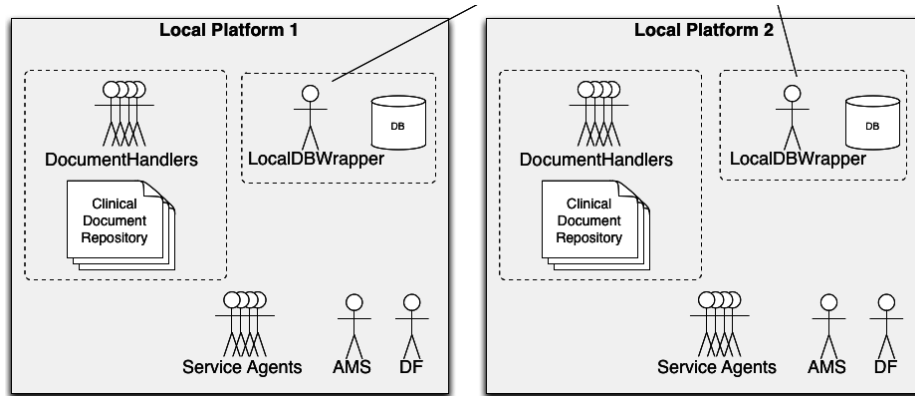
Local Platform 1

DocumentHandlers

Clinical Document Repository

LocalDBWrapper

DB

Service Agents

AMS

DF

Local Platform 2

DocumentHandlers

Clinical Document Repository

LocalDBWrapper

DB

Service Agents

AMS

DF